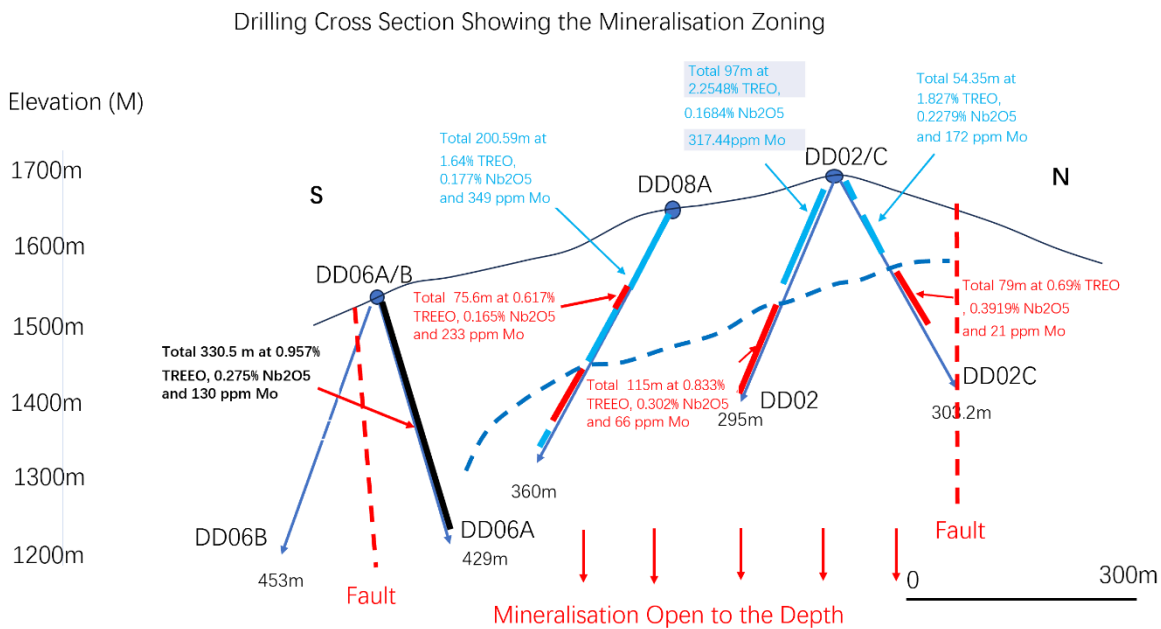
Drilling Cross Section Showing the Mineralisation Zoning

Elevation (M)

1700m
1600m
1500m
1400m
1300m
1200m

S

N

Total 97m at 2.2548% TREO, 0.1684% Nb2O5 317.44ppm Mo

Total 54.35m at 1.827% TREO, 0.2279% Nb2O5 and 172 ppm Mo

Total 200.59m at 1.64% TREO, 0.177% Nb2O5 and 349 ppm Mo

DD02/C

DD08A

DD06A/B

Total 75.6m at 0.617% TREEO, 0.165% Nb2O5 and 233 ppm Mo

Total 79m at 0.69% TREO , 0.3919% Nb2O5 and 21 ppm Mo

Total 330.5 m at 0.957% TREEO, 0.275% Nb2O5 and 130 ppm Mo

Total 115m at 0.833% TREEO, 0.302% Nb2O5 and 66 ppm Mo

DD02

295m

DD02C

303.2m

360m

Fault

DD06B

453m

Fault

DD06A

429m

0

300m

Mineralisation Open to the Depth